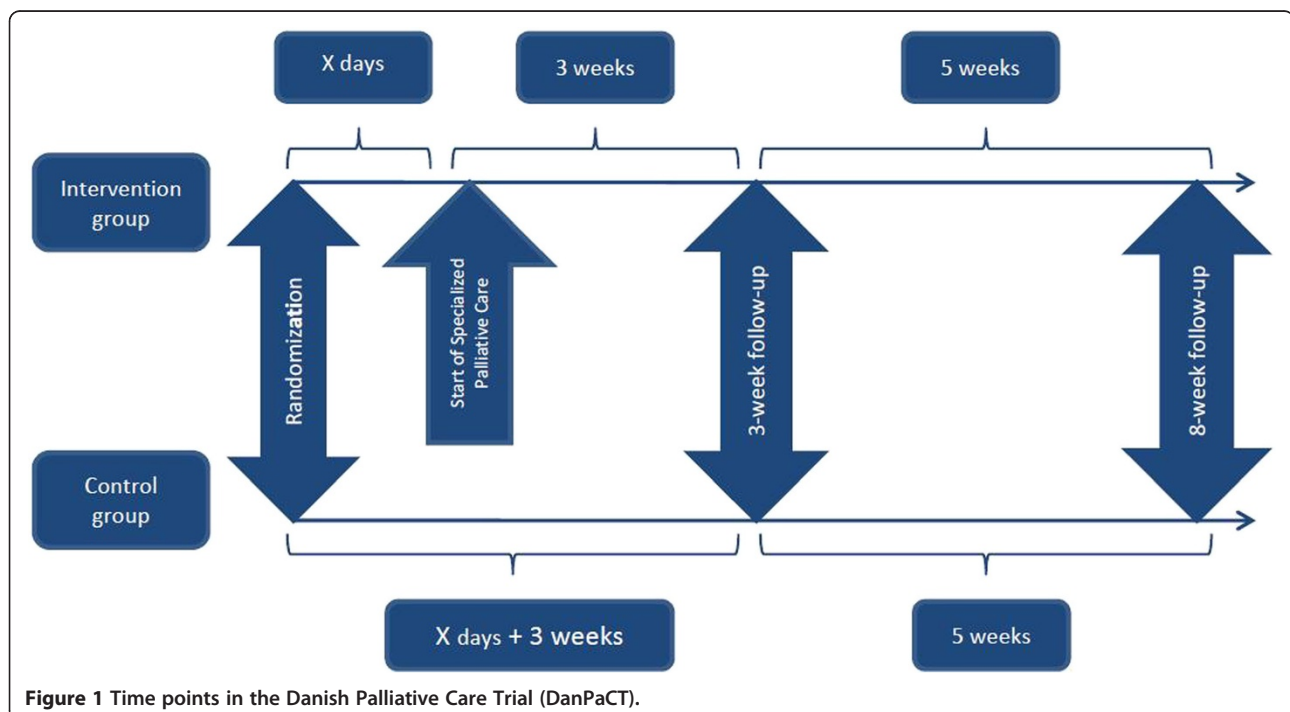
X days

3 weeks

5 weeks

Intervention group

Randomization

Start of Specialized Palliative Care

3-week follow-up

8-week follow-up

Control group

X days + 3 weeks

5 weeks

Figure 1 Time points in the Danish Palliative Care Trial (DanPaCT).